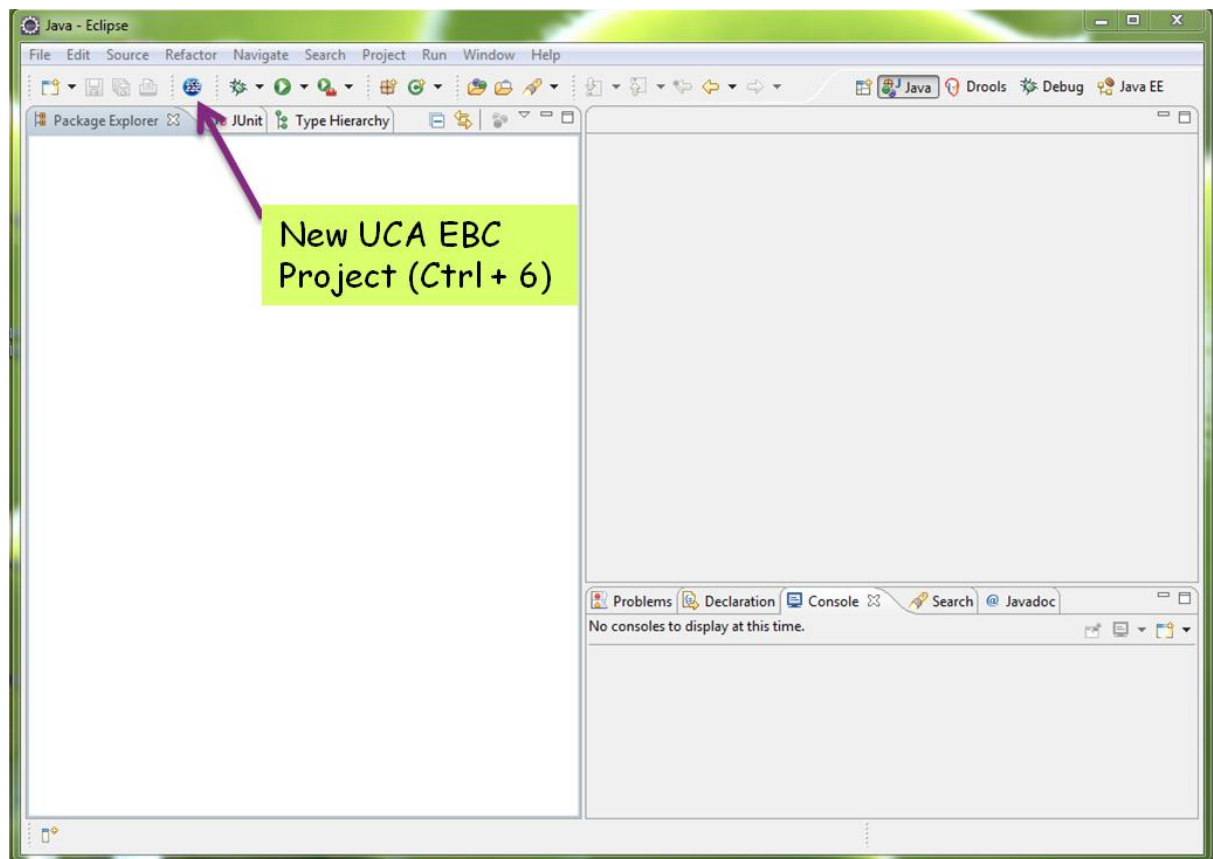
Java - Eclipse

File Edit Source Refactor Navigate Search Project Run Window Help

Java Drools Debug Java EE

Package Explorer JUnit Type Hierarchy

New UCA EBC Project (Ctrl + 6)

Problems Declaration Console Search Javadoc

No consoles to display at this time.